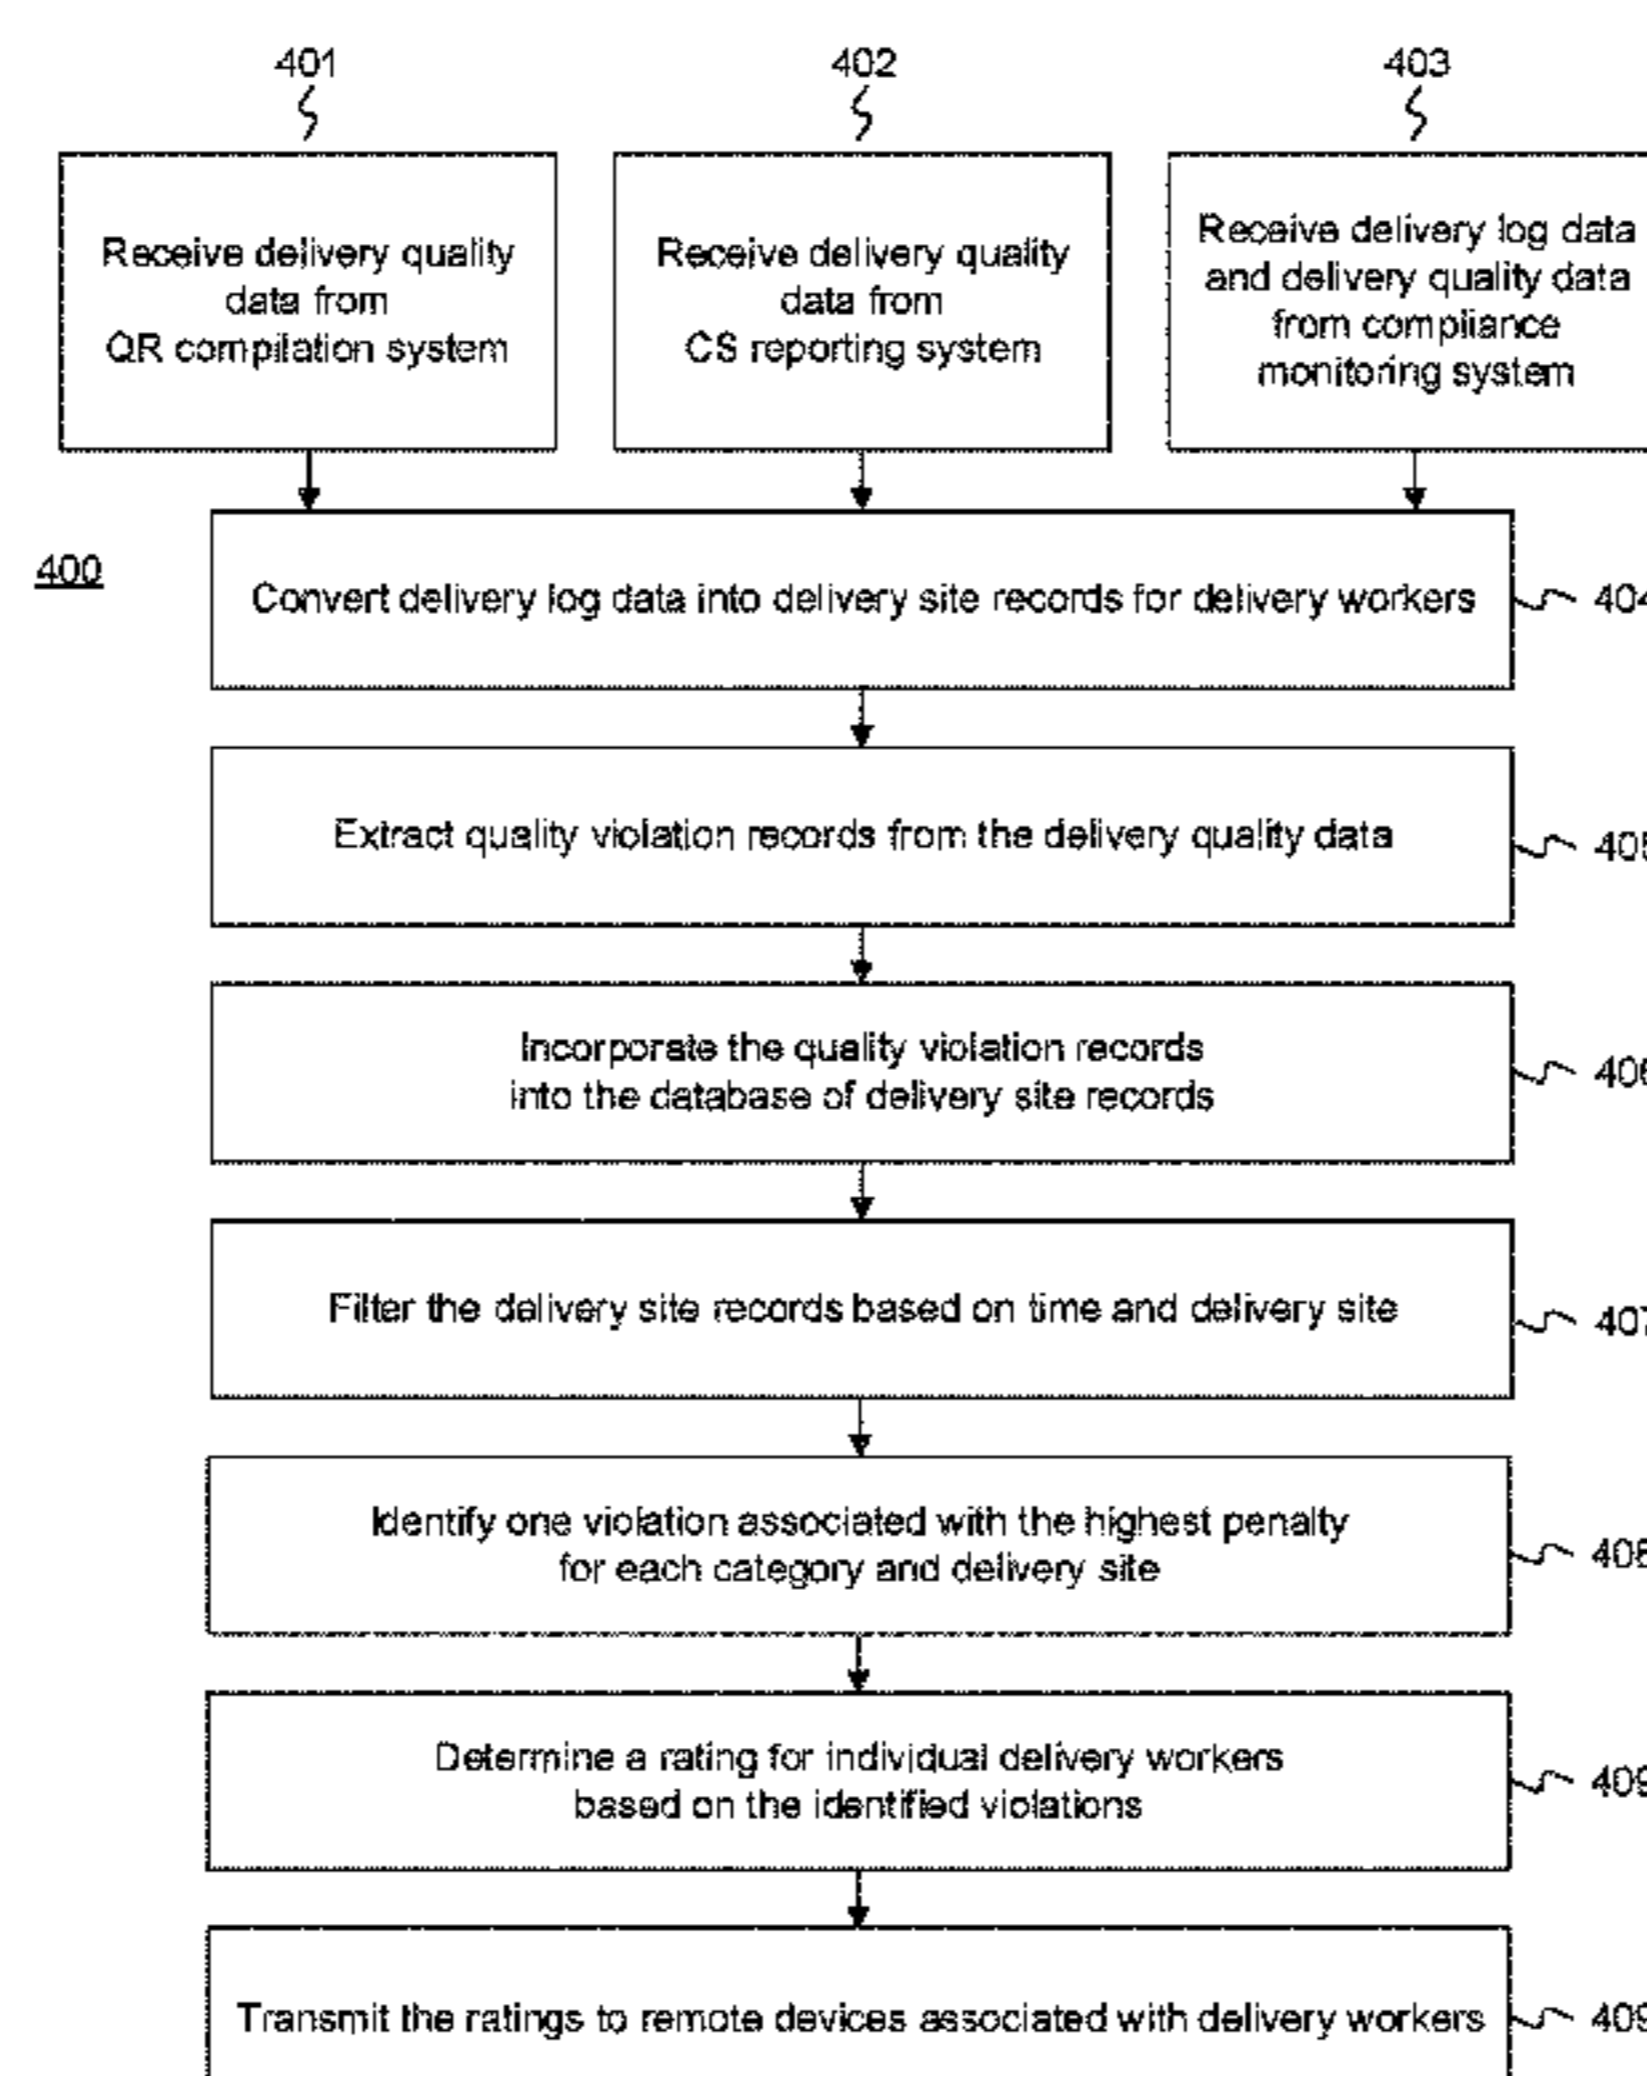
401

402

403

Receive delivery quality data from QR compilation system

Receive delivery quality data from CS reporting system

Receive delivery log data and delivery quality data from compliance monitoring system

400

Convert delivery log data into delivery site records for delivery workers

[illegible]

Extract quality violation records from the delivery quality data

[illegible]

Incorporate the quality violation records into the database of delivery site records

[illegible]

Filter the delivery site records based on time and delivery site

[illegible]

Identify one violation associated with the highest penalty for each category and delivery site

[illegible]

Determine a rating for individual delivery workers based on the identified violations

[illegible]

Transmit the ratings to remote devices associated with delivery workers

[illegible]